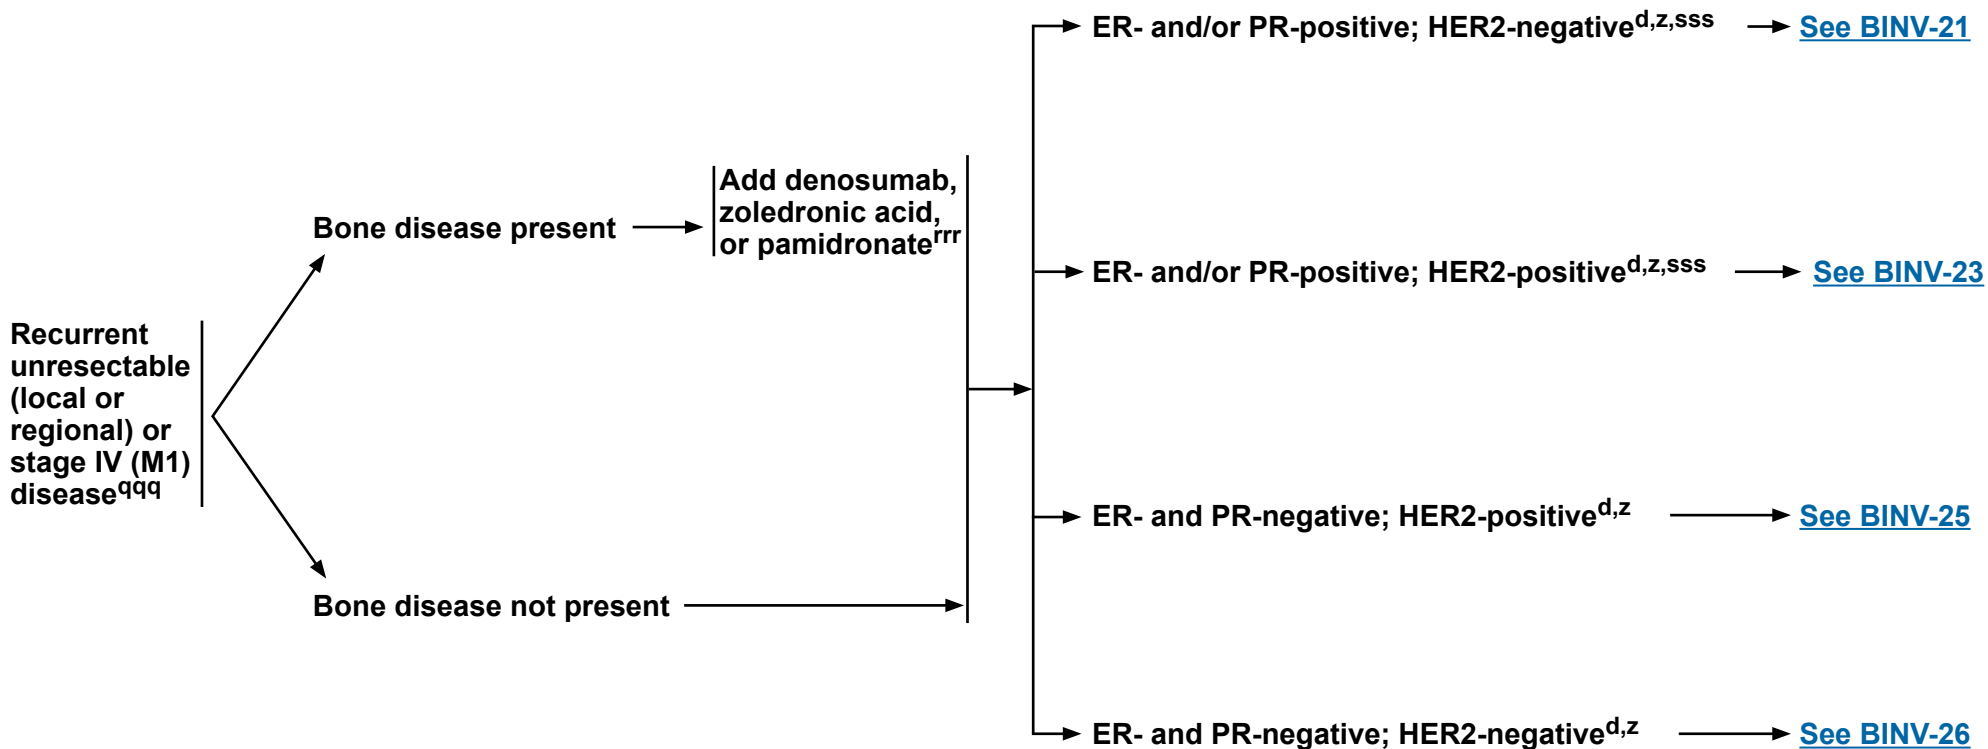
Recurrent unresectable (local or regional) or stage IV (M1) disease$^{qqq}$

Bone disease present

Add denosumab, zoledronic acid, or pamidronate$^{rrr}$

Bone disease not present

ER- and/or PR-positive; HER2-negative$^{d,z,sss}$ See BINV-21

ER- and/or PR-positive; HER2-positive$^{d,z,sss}$ See BINV-23

ER- and PR-negative; HER2-positive$^{d,z}$ See BINV-25

ER- and PR-negative; HER2-negative$^{d,z}$ See BINV-26